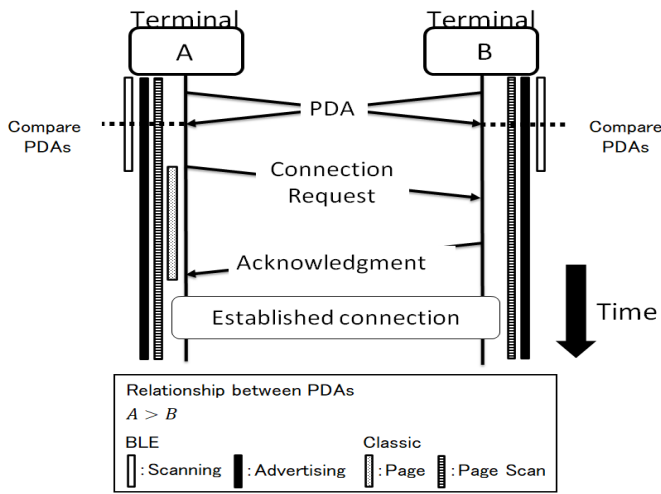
Terminal
A

Terminal
B

PDA

Compare PDAs

Compare PDAs

Connection Request

Acknowledgment

Established connection

Time

Relationship between PDAs
$A > B$

BLE
: Scanning
: Advertising

Classic
: Page
: Page Scan